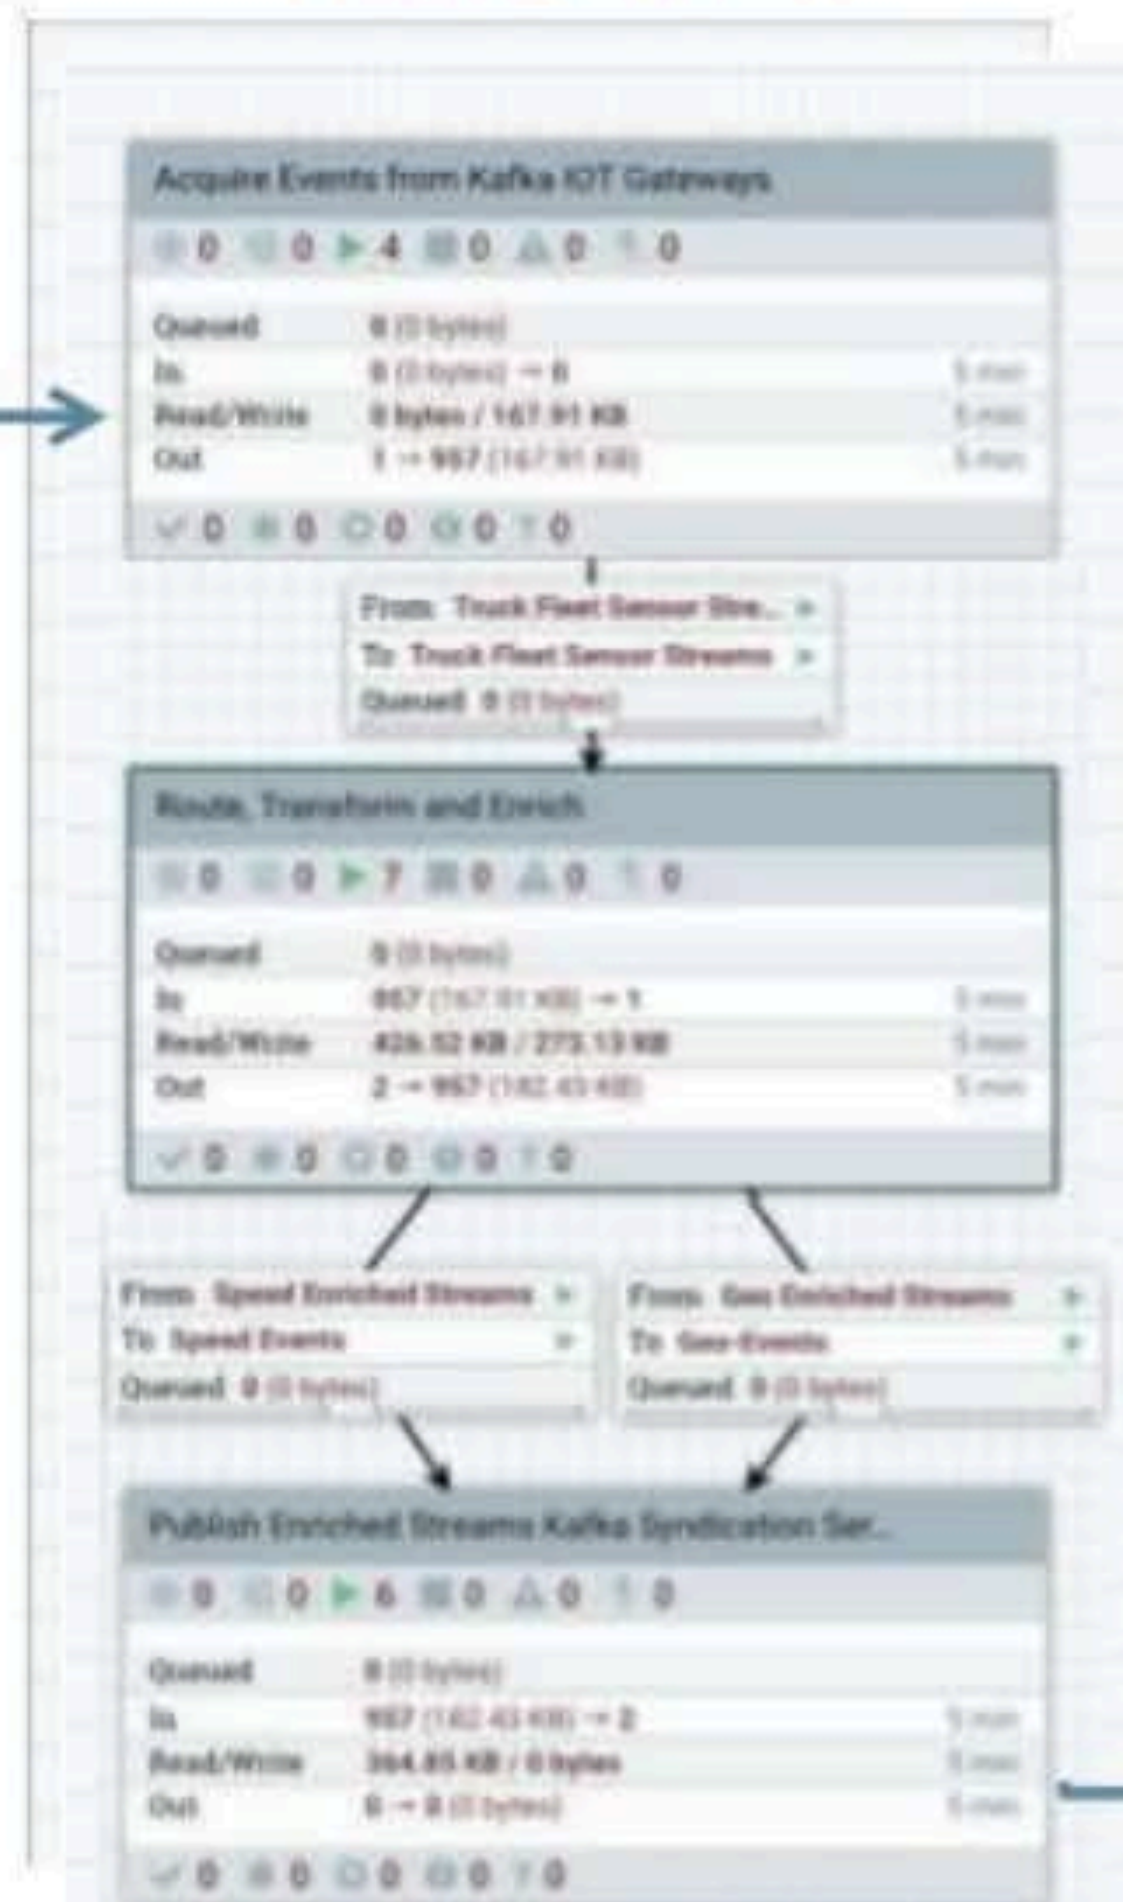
Acquire Events from Kafka IOT Gateways

0 0 4 0 0 0

Queued 0 (0 bytes)
In 0 (0 bytes) → 0 5 min
Read/Write 0 bytes / 167.91 KB 5 min
Out 1 → 957 (167.91 KB) 5 min

0 0 0 0 0

From Truck Fleet Sensor Stre...
To Truck Fleet Sensor Streams
Queued 0 (0 bytes)

Route, Transform and Enrich

0 0 7 0 0 0

Queued 0 (0 bytes)
In 957 (167.91 KB) → 1 5 min
Read/Write 426.52 KB / 273.13 KB 5 min
Out 2 → 957 (182.43 KB) 5 min

0 0 0 0 0

From Speed Enriched Streams
To Speed Events
Queued 0 (0 bytes)

From Geo Enriched Streams
To Geo-Events
Queued 0 (0 bytes)

Publish Enriched Streams Kafka Syndication Ser...

0 0 6 0 0 0

Queued 0 (0 bytes)
In 957 (182.43 KB) → 2 5 min
Read/Write 364.85 KB / 0 bytes 5 min
Out 0 → 0 (0 bytes) 5 min

0 0 0 0 0